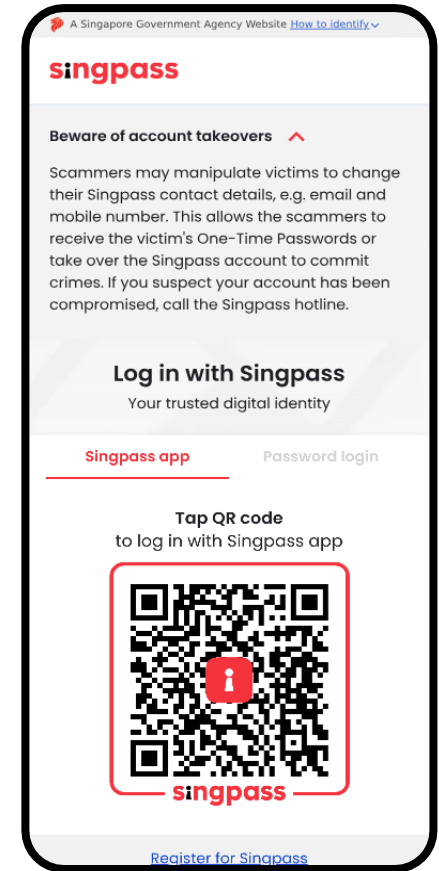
A Singapore Government Agency Website How to identify

singpass

Beware of account takeovers

Scammers may manipulate victims to change their Singpass contact details, e.g. email and mobile number. This allows the scammers to receive the victim's One-Time Passwords or take over the Singpass account to commit crimes. If you suspect your account has been compromised, call the Singpass hotline.

Log in with Singpass

Your trusted digital identity

Singpass app

Password login

Tap QR code
to log in with Singpass app

singpass

Register for Singpass